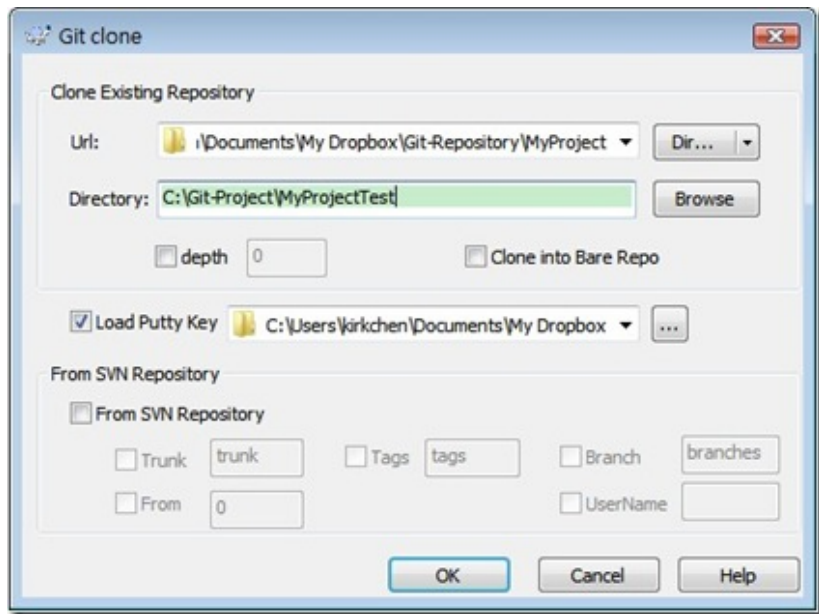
Git clone

Clone Existing Repository

Url: \Documents\My Dropbox\Git-Repository\MyProject

Dir...

Directory: C:\Git-Project\MyProjectTest

Browse

depth 0

Clone into Bare Repo

Load Putty Key C:\Users\kirkchen\Documents\My Dropbox

...

From SVN Repository

From SVN Repository

Trunk trunk

Tags tags

Branch branches

From 0

UserName

OK

Cancel

Help